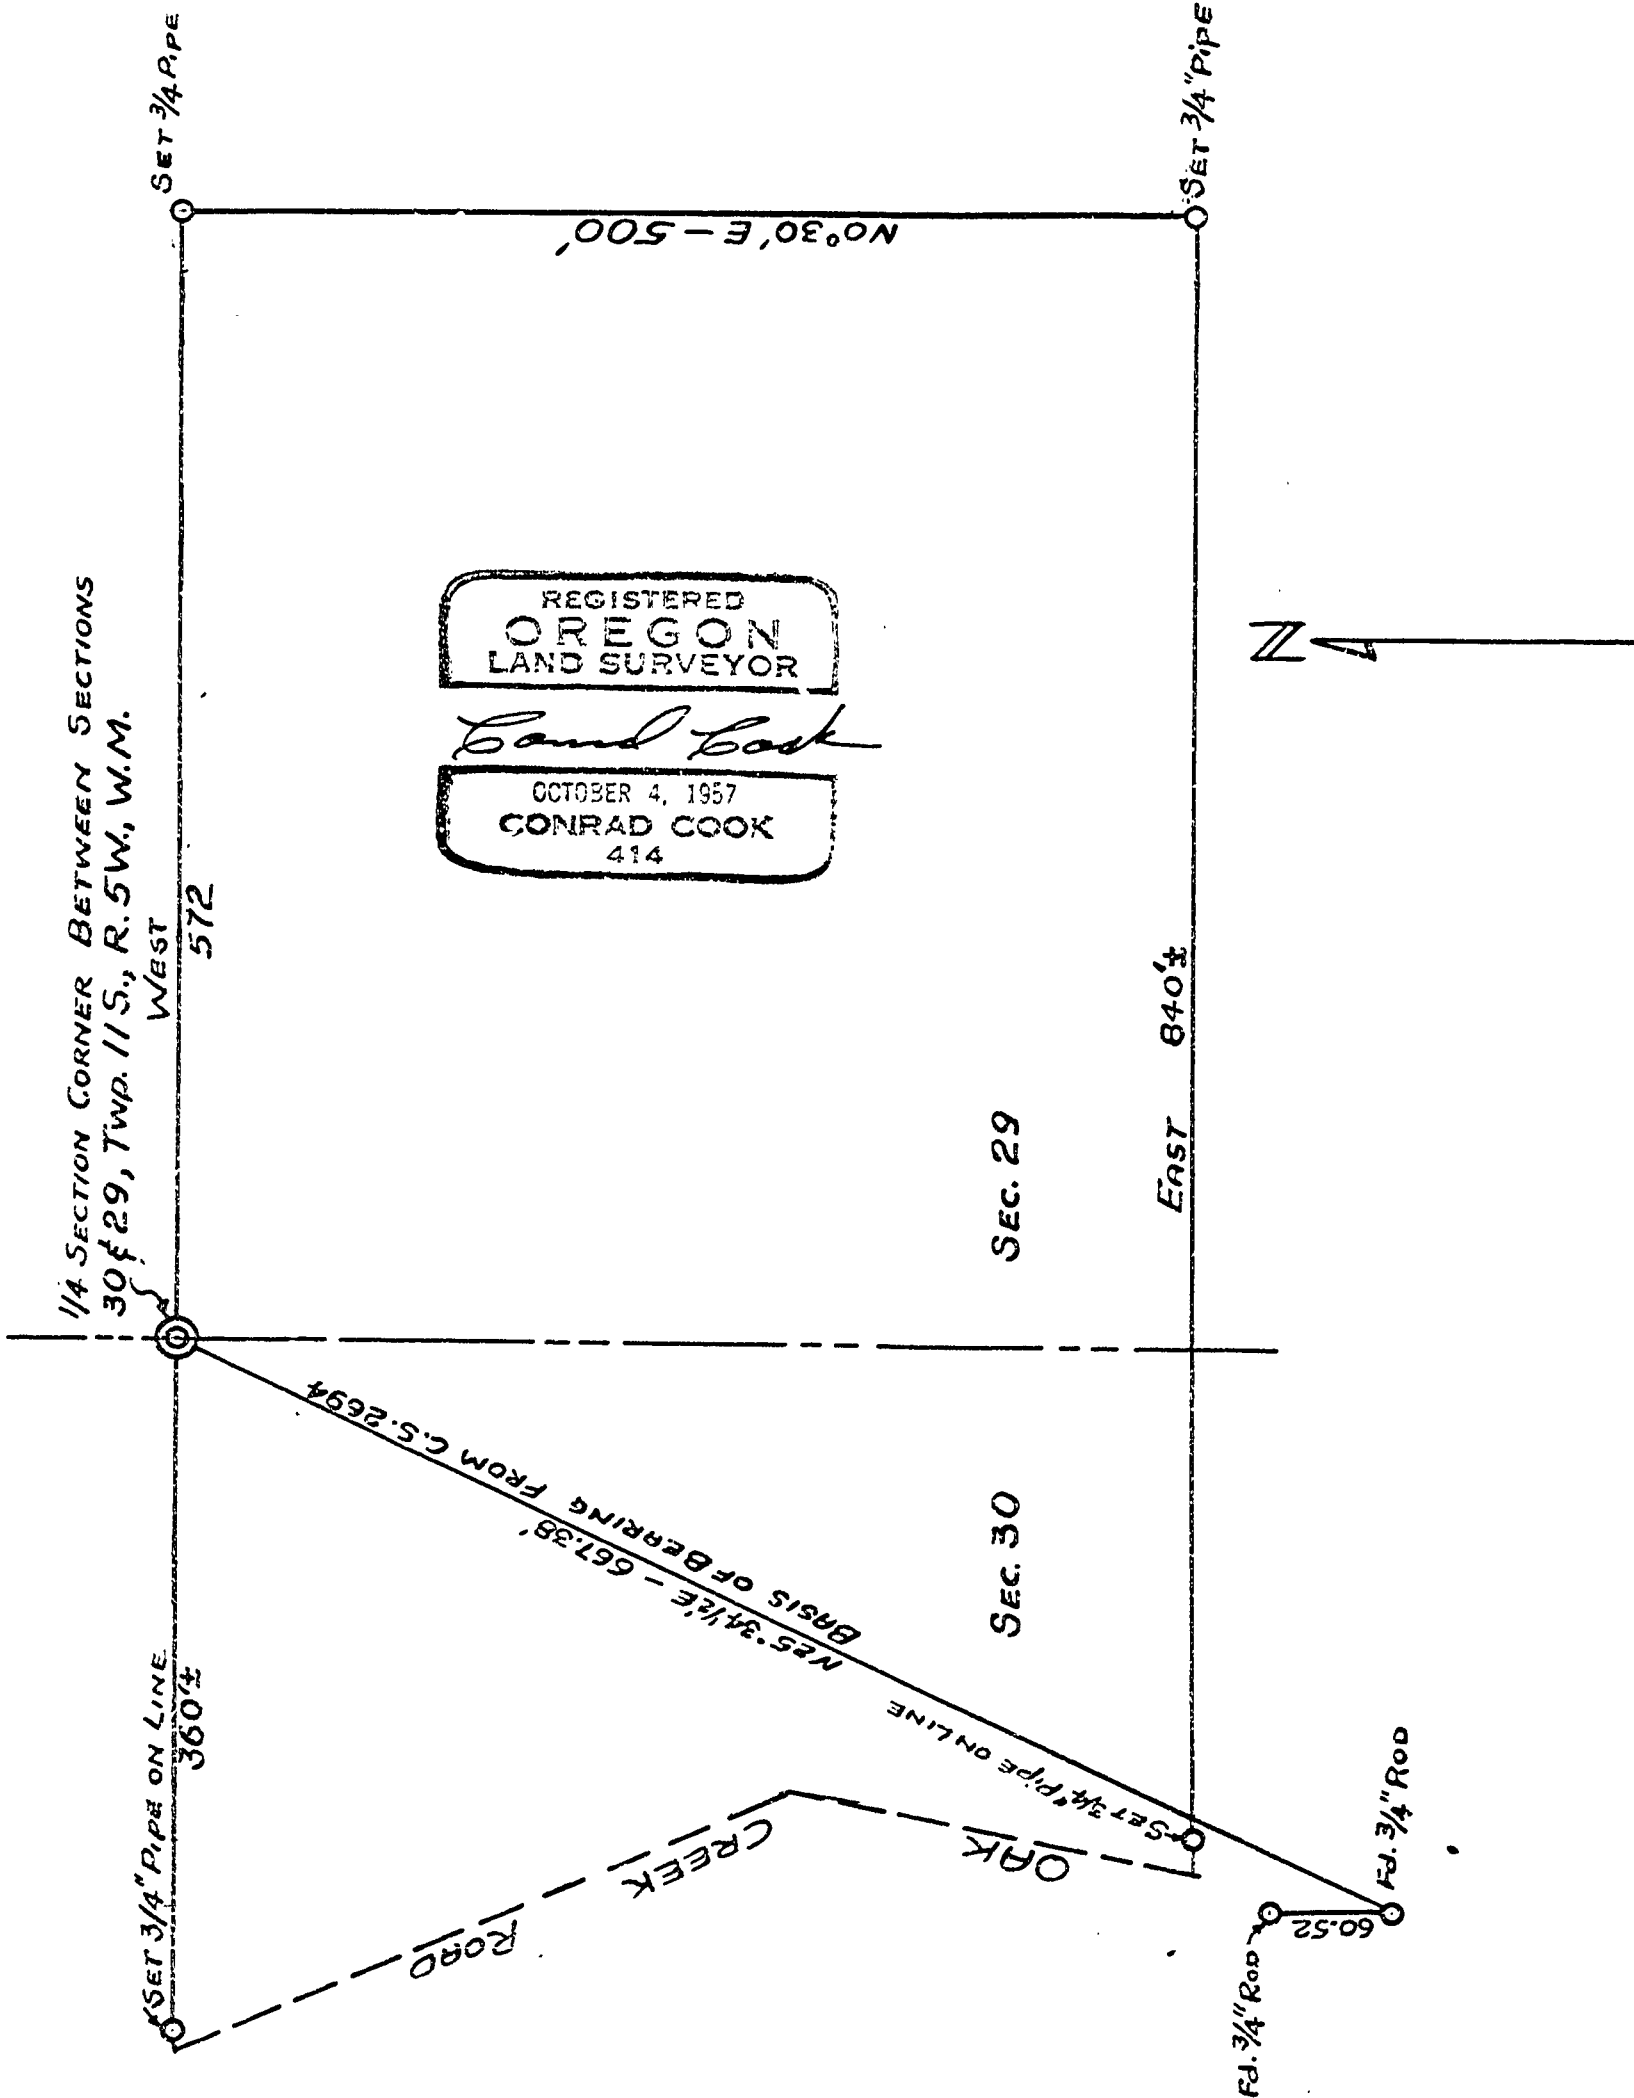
Set 3/4 Pipe

Set 3/4" Pipe

N0°30'E – 500'

1/4 Section Corner Between Sections 30 & 29, Twp. 11 S., R. 5 W., W.M.

West 572

REGISTERED
OREGON
LAND SURVEYOR

Conrad Cook

OCTOBER 4, 1957
CONRAD COOK
414

N

Sec. 29

East 840'±

Sec. 30

N85°34½'E – 667.38'
Basis of Bearing from C.S. 2694

Set 3/4" Pipe on Line

Set 3/4" Pipe on Line
360'±

Oak Creek Road

Fd. 3/4" Rod

60.52'

Fd. 3/4" Rod